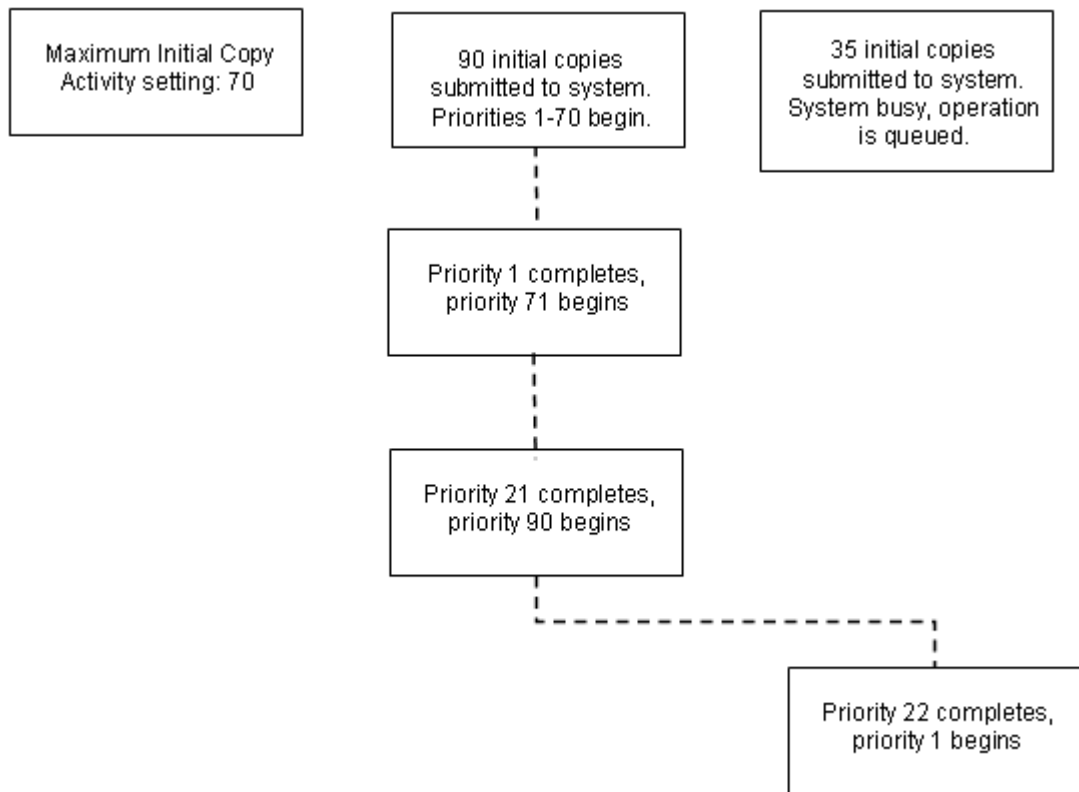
Maximum Initial Copy Activity setting: 70

90 initial copies submitted to system. Priorities 1-70 begin.

35 initial copies submitted to system. System busy, operation is queued.

Priority 1 completes, priority 71 begins

Priority 21 completes, priority 90 begins

Priority 22 completes, priority 1 begins